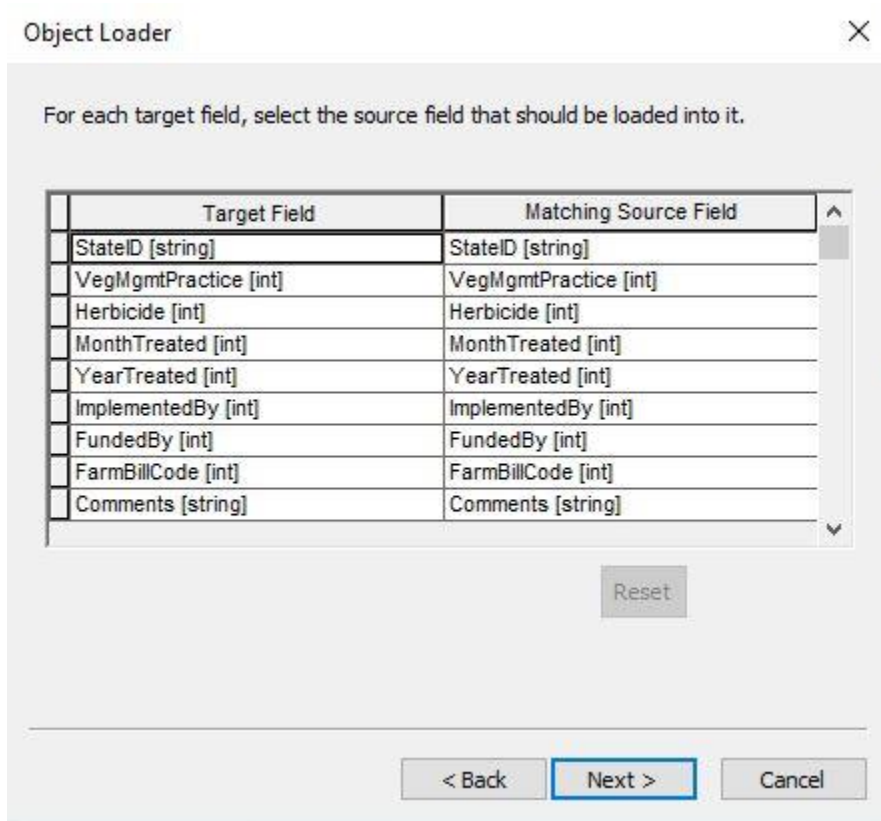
Object Loader

×

For each target field, select the source field that should be loaded into it.

| Target Field | Matching Source Field |
|---|---|
| StateID [string] | StateID [string] |
| VegMgmtPractice [int] | VegMgmtPractice [int] |
| Herbicide [int] | Herbicide [int] |
| MonthTreated [int] | MonthTreated [int] |
| YearTreated [int] | YearTreated [int] |
| ImplementedBy [int] | ImplementedBy [int] |
| FundedBy [int] | FundedBy [int] |
| FarmBillCode [int] | FarmBillCode [int] |
| Comments [string] | Comments [string] |

Reset

< Back

Next >

Cancel